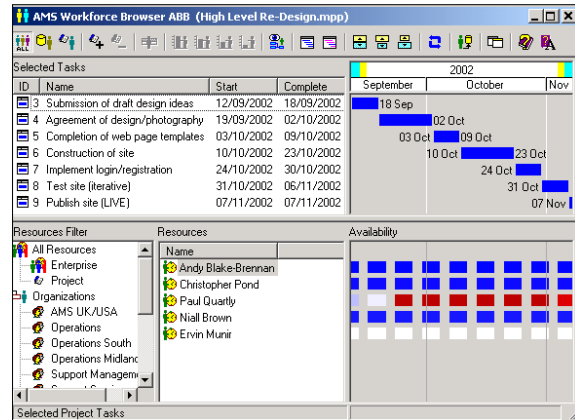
AMS Workforce Browser ABB (High Level Re-Design.mpp)

ALL

Selected Tasks

| ID | Name | Start | Complete |
|---|---|---|---|
| 3 | Submission of draft design ideas | 12/09/2002 | 18/09/2002 |
| 4 | Agreement of design/photography | 19/09/2002 | 02/10/2002 |
| 5 | Completion of web page templates | 03/10/2002 | 09/10/2002 |
| 6 | Construction of site | 10/10/2002 | 23/10/2002 |
| 7 | Implement login/registration | 24/10/2002 | 30/10/2002 |
| 8 | Test site (iterative) | 31/10/2002 | 06/11/2002 |
| 9 | Publish site (LIVE) | 07/11/2002 | 07/11/2002 |

2002
September October Nov

18 Sep
02 Oct
03 Oct 09 Oct
10 Oct 23 Oct
24 Oct
31 Oct
07 Nov

Resources Filter
All Resources
Enterprise
Project
Organizations
AMS UK/USA
Operations
Operations South
Operations Midlanc
Support Manageme
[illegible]

Resources
Name
Andy Blake-Brennan
Christopher Pond
Paul Quartly
Niall Brown
Ervin Munir

Availability

Selected Project Tasks